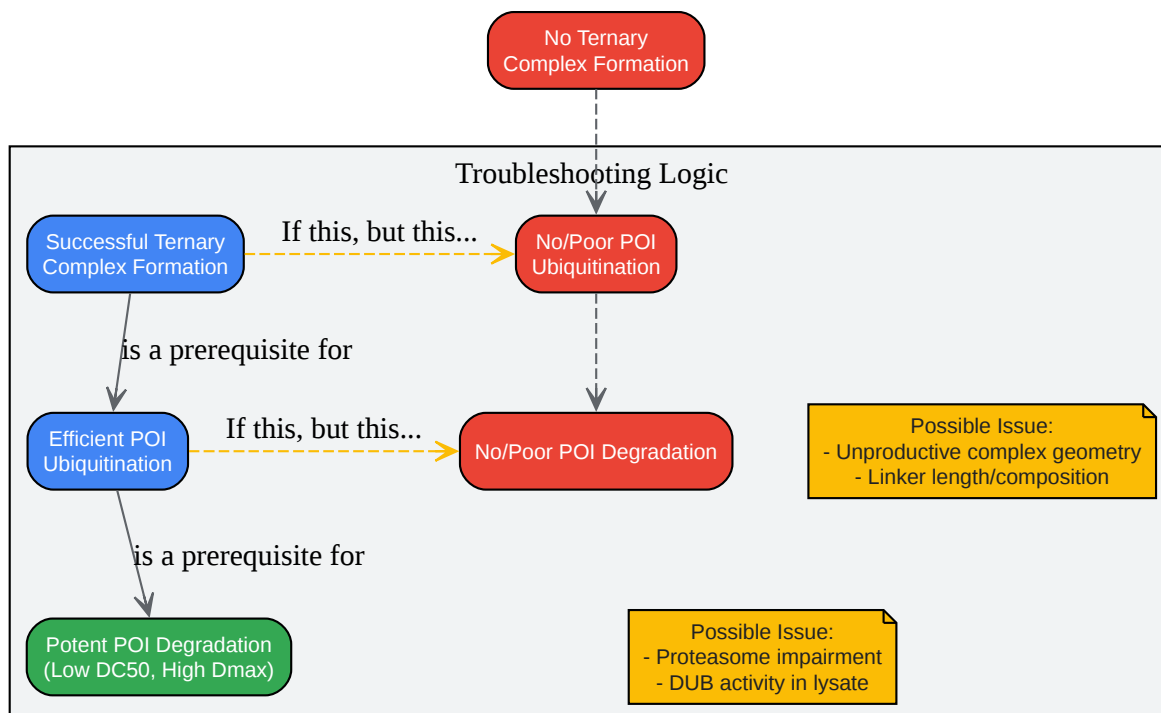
No Ternary Complex Formation

Troubleshooting Logic

Successful Ternary Complex Formation

If this, but this...

No/Poor POI Ubiquitination

is a prerequisite for

Efficient POI Ubiquitination

If this, but this...

No/Poor POI Degradation

Possible Issue:
- Unproductive complex geometry
- Linker length/composition

is a prerequisite for

Potent POI Degradation (Low DC50, High Dmax)

Possible Issue:
- Proteasome impairment
- DUB activity in lysate